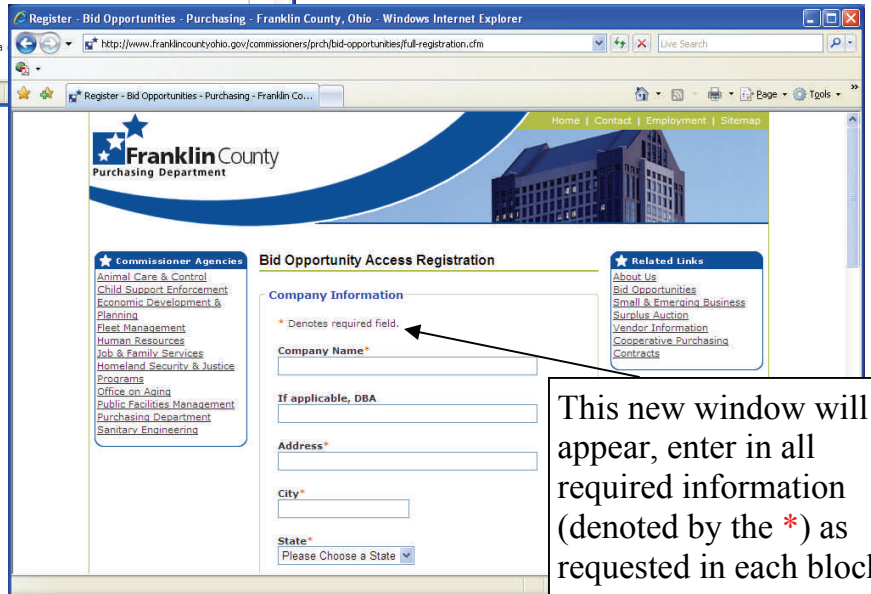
Register - Bid Opportunities - Purchasing - Franklin County, Ohio - Windows Internet Explorer

http://www.franklincountyohio.gov/commissioners/prch/bid-opportunities/full-registration.cfm

Live Search

Register - Bid Opportunities - Purchasing - Franklin Co...

Page Tools

Home | Contact | Employment | Sitemap

Franklin County
Purchasing Department

Commissioner Agencies
Animal Care & Control
Child Support Enforcement
Economic Development & Planning
Fleet Management
Human Resources
Job & Family Services
Homeland Security & Justice Programs
Office on Aging
Public Facilities Management
Purchasing Department
Sanitary Engineering

Bid Opportunity Access Registration

Company Information

* Denotes required field.

Company Name*

If applicable, DBA

Address*

City*

State*
Please Choose a State

Related Links
About Us
Bid Opportunities
Small & Emerging Business
Surplus Auction
Vendor Information
Cooperative Purchasing
Contracts

This new window will appear, enter in all required information (denoted by the *) as requested in each block